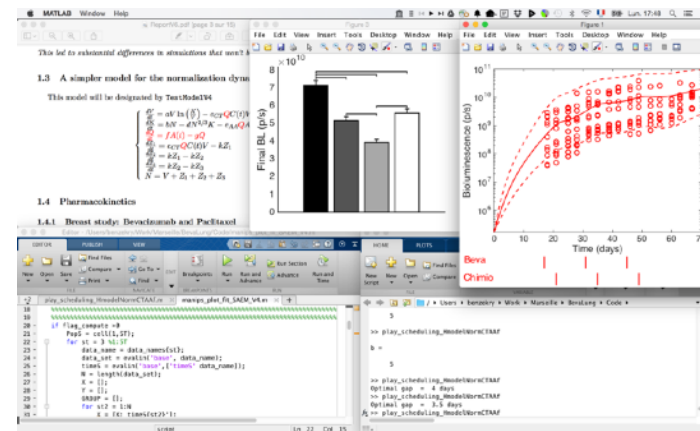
MATLAB Window Help

ReportV4.pdf (page 3 sur 15)

This led to substantial differences in simulations that won't

1.3 A simpler model for the normalization dyna

This model will be designated by TestModel V4

$\frac{dV}{dt} = aV\ln\left(\frac{K}{V}\right) - e_{CT}QC(t)V$
$\frac{dK}{dt} = bN - dNK^{2/3}K - e_{AA}QA$
$\frac{dQ}{dt} = fA(t) - gQ$
$\frac{dZ_1}{dt} = e_{CT}QC(t)V - kZ_1$
$\frac{dZ_2}{dt} = kZ_1 - kZ_2$
$\frac{dZ_3}{dt} = kZ_2 - kZ_3$
$N = V + Z_1 + Z_2 + Z_3$

1.4 Pharmacokinetics

1.4.1 Breast study: Bevacizumab and Paclitaxel

Figure 3

File Edit View Insert Tools Desktop Window Help

$\times 10^{10}$

Final BL (p/s)

Figure 1

File Edit View Insert Tools Desktop Window Help

$10^{11}$
$10^{10}$
$10^{9}$
$10^{8}$
$10^{7}$
$10^{6}$

Bioluminescence (p/s)

0 10 20 30 40 50 60 7

Time (days)

Beva

Chimio

EDITOR PUBLISH VIEW

New Open Save Find Files Compare Print Go To Find Breakpoints Run Run and Advance Run Section Advance Run and Time

play_scheduling_HmodelNormCTAAF.m mainps_plot_fit_SAEM_V4.m

if flag_compute ==0
PopS = cell(1,ST);
for st = 3 %1:ST
data_name = data_names{st};
data_set = evalin('base', data_name);
time% = evalin('base',['time%' data_name]);
N = length(data_set);
K = [];
Y = [];
GROUP = [];
for st2 = 1:N
X = [X; time%{st2}'];

script Ln 22 Col 15

HOME PLOTS

New Script New Find Files

/ Users / benzekry / Work / Marseille / BevaLung / Code

5

>> play_scheduling_HmodelNormCTAAF

b =

5

>> play_scheduling_HmodelNormCTAAF
Optimal gap = 4 days
>> play_scheduling_HmodelNormCTAAF
Optimal gap = 3.5 days
>> play_scheduling_HmodelNormCTAAF